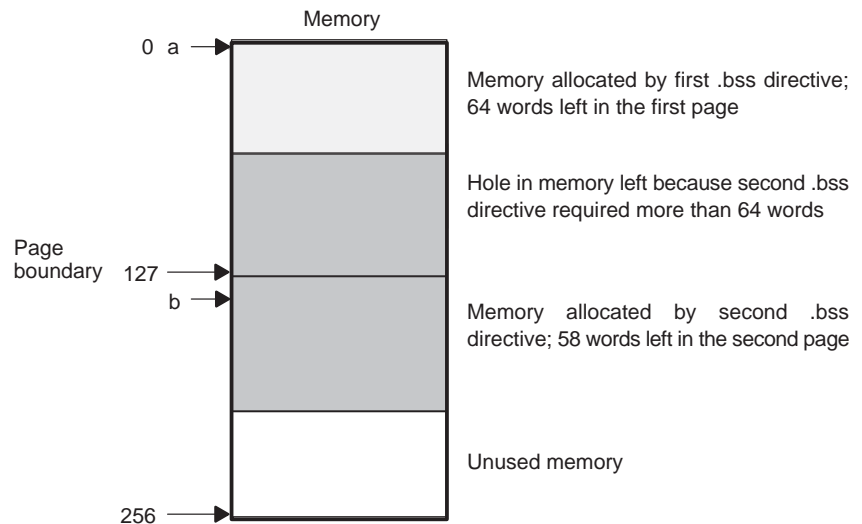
Memory

0 a

Page boundary 127

b

256

Memory allocated by first .bss directive; 64 words left in the first page

Hole in memory left because second .bss directive required more than 64 words

Memory allocated by second .bss directive; 58 words left in the second page

Unused memory